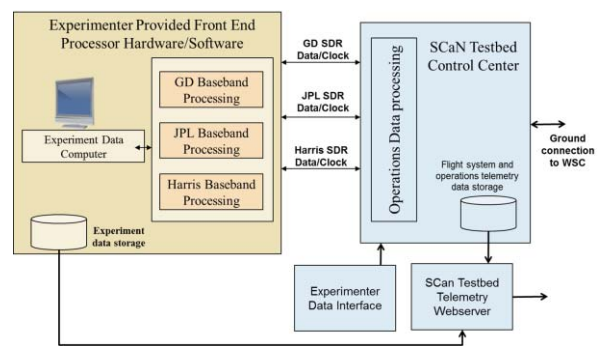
Experimenter Provided Front End Processor Hardware/Software

GD Baseband Processing

JPL Baseband Processing

Harris Baseband Processing

Experiment Data Computer

Experiment data storage

GD SDR Data/Clock

JPL SDR Data/Clock

Harris SDR Data/Clock

Operations Data processing

SCaN Testbed Control Center

Flight system and operations telemetry data storage

Ground connection to WSC

Experimenter Data Interface

SCan Testbed Telemetry Webserver